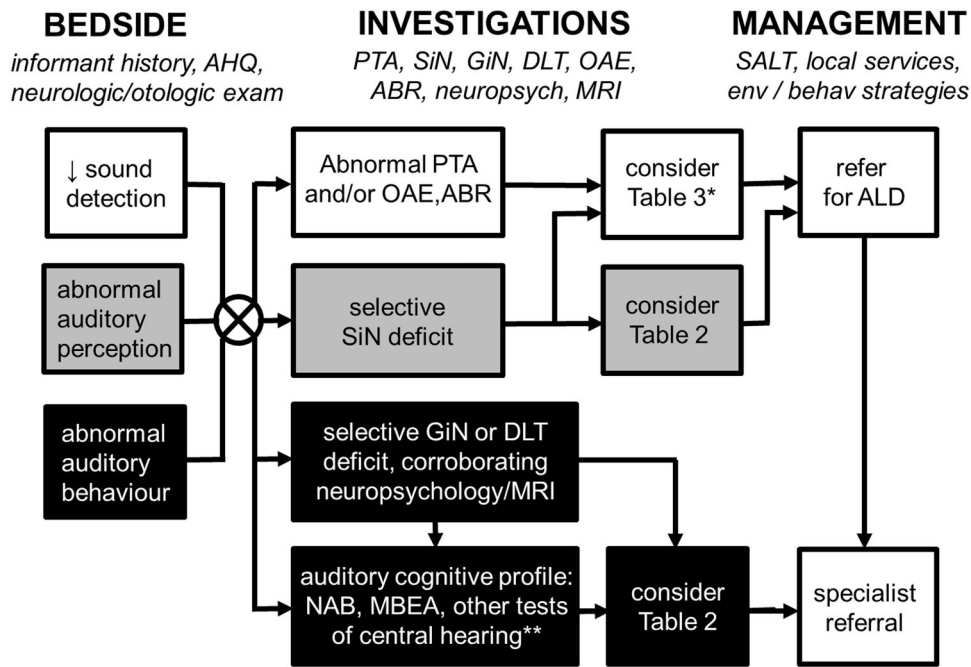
BEDSIDE
informant history, AHQ, neurologic/otologic exam

INVESTIGATIONS
PTA, SiN, GiN, DLT, OAE, ABR, neuropsych, MRI

MANAGEMENT
SALT, local services, env / behav strategies

↓ sound detection

abnormal auditory perception

abnormal auditory behaviour

Abnormal PTA and/or OAE,ABR

selective SiN deficit

selective GiN or DLT deficit, corroborating neuropsychology/MRI

auditory cognitive profile: NAB, MBEA, other tests of central hearing**

consider Table 3*

consider Table 2

consider Table 2

refer for ALD

specialist referral